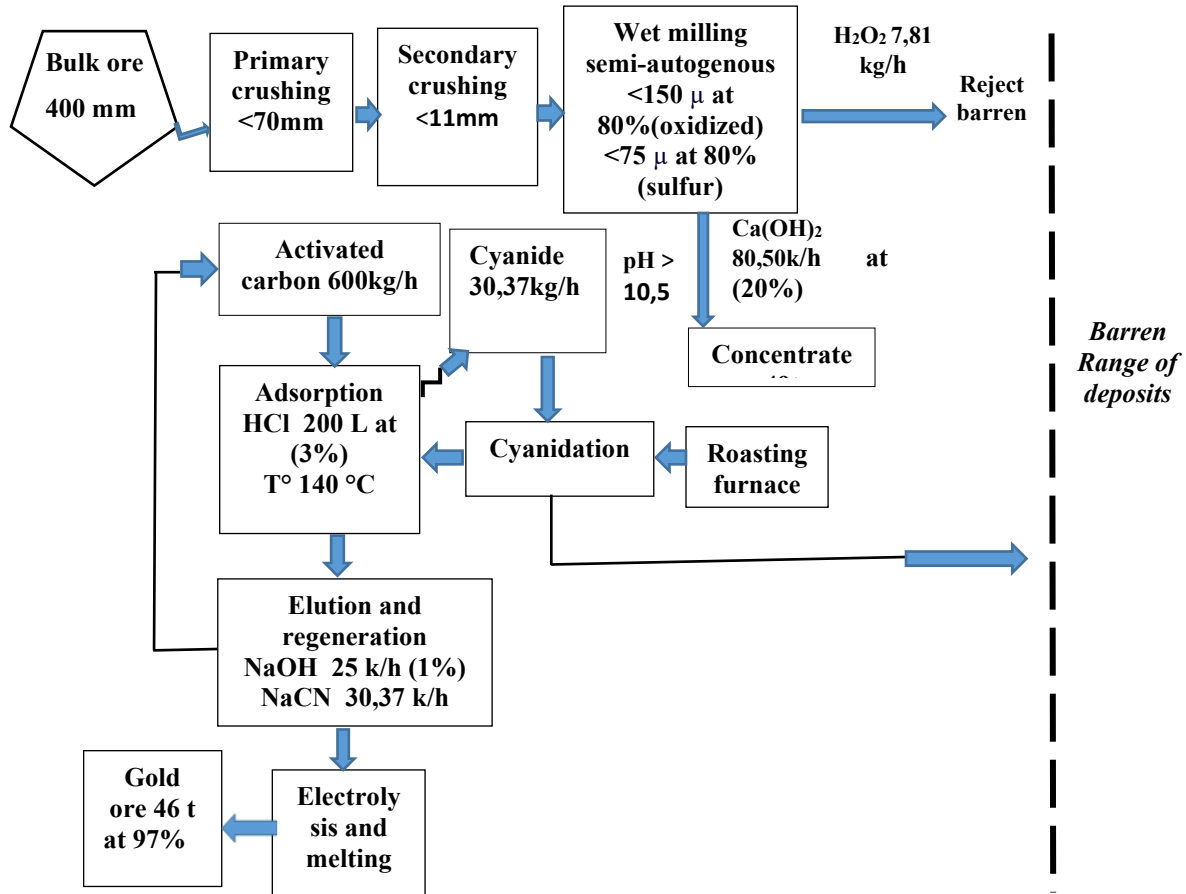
Bulk ore 400 mm

Primary crushing <70mm

Secondary crushing <11mm

Wet milling semi-autogenous <150 μ at 80%(oxidized) <75 μ at 80% (sulfur)

$H_2O_2$ 7,81 kg/h

Reject barren

$Ca(OH)_2$ 80,50k/h at (20%)

Activated carbon 600kg/h

Cyanide 30,37kg/h

pH > 10,5

Concentrate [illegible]

Barren Range of deposits

Adsorption HCl 200 L at (3%) T° 140 °C

Cyanidation

Roasting furnace

Elution and regeneration NaOH 25 k/h (1%) NaCN 30,37 k/h

Gold ore 46 t at 97%

Electrolysis and melting